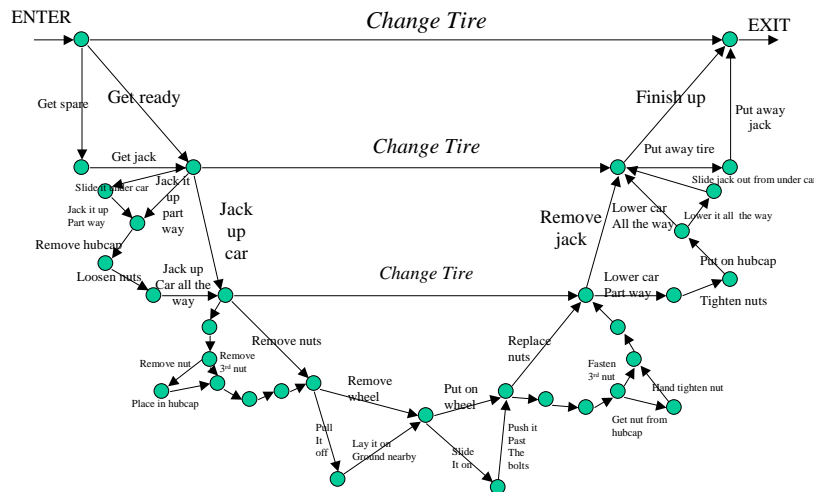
ENTER

Change Tire

EXIT

Get spare

Get ready

Finish up

Put away jack

Get jack

Change Tire

Put away tire

Slide it under car

Jack it up part way

Slide jack out from under car

Jack it up Part way

Jack up car

Remove jack

Lower car All the way

Lower it all the way

Remove hubcap

Put on hubcap

Loosen nuts

Jack up Car all the way

Change Tire

Lower car Part way

Tighten nuts

Remove nuts

Replace nuts

Remove nut

Remove 3rd nut

Fasten 3rd nut

Place in hubcap

Hand tighten nut

Remove wheel

Put on wheel

Get nut from hubcap

Pull It off

Lay it on Ground nearby

Slide It on

Push it Past The bolts